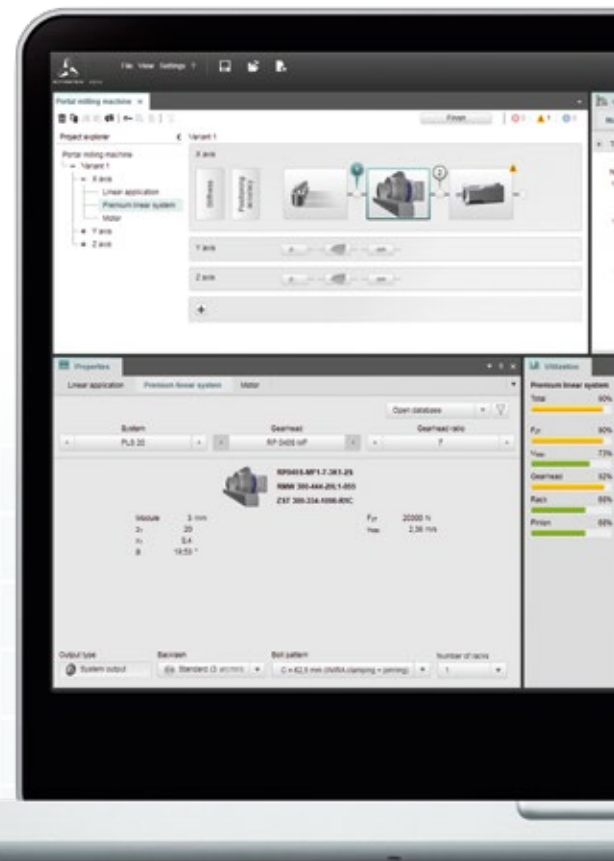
File View Settings ?

Portal milling machine ×

Finish

Project explorer

Variant 1

Portal milling machine
Variant 1
X axis
Linear application
Premium linear system
Motor
Y axis
Z axis

X axis

Stiffness

Positioning accuracy

Y axis

Z axis

+

Properties

Linear application

Premium linear system

Motor

Open database

System

PLS 30

Gearhead

RP 0400 MF

Gearhead ratio

7

RP0400-MF1-7-3K1-2S
RMW 300-444-20L1-055
ZST 300-334-1000-R3C

Module 3 mm
$z_1$ 20
$x_1$ 0,4
B 19,53 °

$F_{2T}$ 20000 N
$v_{max}$ 2,36 m/s

Output type
System output

Backlash
Standard (3 arcmin)

Bolt pattern
C = 62,5 mm (DMSA clamping + pinning)

Number of racks
1

Utilization

Premium linear system

Total 90%

$F_{2T}$ 90%

$v_{max}$ 73%

Gearhead 52%

Rack 88%

Pinion 88%